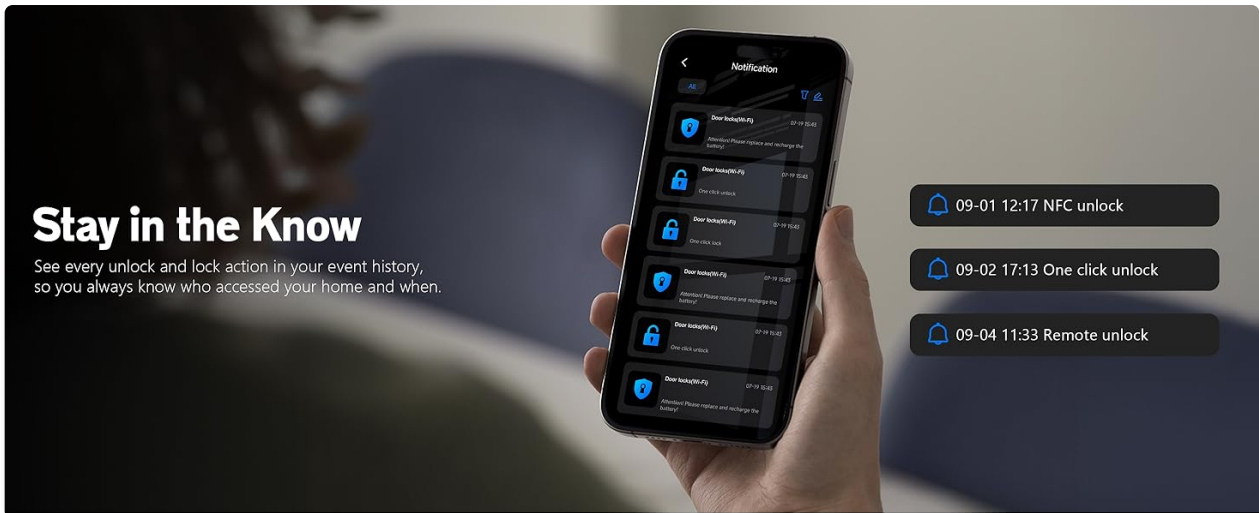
Stay in the Know

See every unlock and lock action in your event history, so you always know who accessed your home and when.

Notification

All

Door locks(Wi-Fi)
07-19 15:43
Attention! Please replace and recharge the battery!

Door locks(Wi-Fi)
07-19 15:43
One click unlock

Door locks(Wi-Fi)
07-19 15:43
One click lock

Door locks(Wi-Fi)
07-19 15:43
Attention! Please replace and recharge the battery!

Door locks(Wi-Fi)
07-19 15:43
One click unlock

Door locks(Wi-Fi)
07-19 15:43
Attention! Please replace and recharge the battery!

09-01 12:17 NFC unlock

09-02 17:13 One click unlock

09-04 11:33 Remote unlock